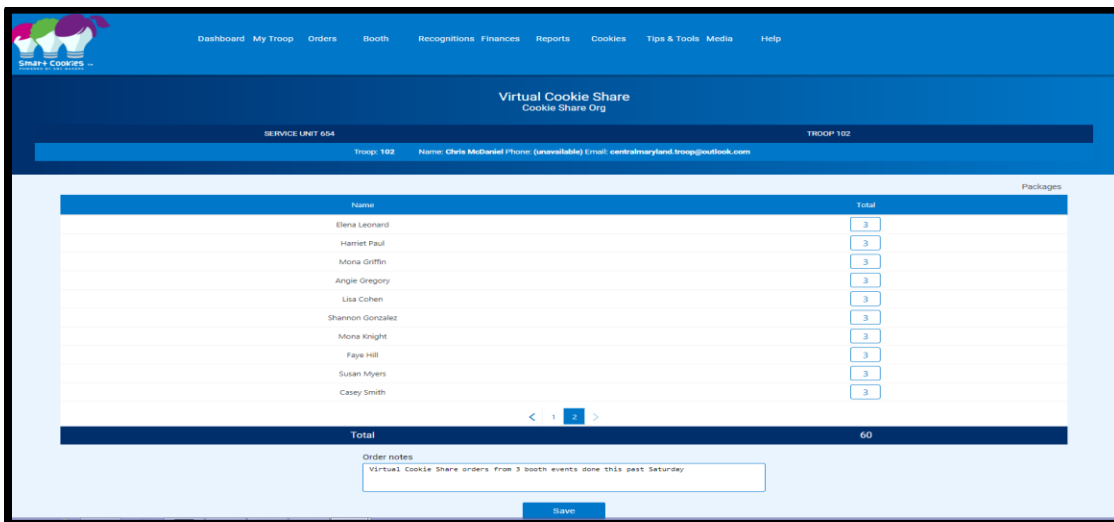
Smart Cookies
POWERED BY ABC BAKERS

Dashboard My Troop Orders Booth Recognitions Finances Reports Cookies Tips & Tools Media Help

Virtual Cookie Share
Cookie Share Org

SERVICE UNIT 654

TROOP 102

Troop: 102 Name: Chris McDaniel Phone: (unavailable) Email: centralmaryland.troop@outlook.com

Packages

| Name | Total |
|---|---|
| Elena Leonard | 3 |
| Harriet Paul | 3 |
| Mona Griffin | 3 |
| Angie Gregory | 3 |
| Lisa Cohen | 3 |
| Shannon Gonzalez | 3 |
| Mona Knight | 3 |
| Faye Hill | 3 |
| Susan Myers | 3 |
| Casey Smith | 3 |

< 1 2 >

| Total | 60 |
|---|---|

Order notes
Virtual Cookie Share orders from 3 booth events done this past Saturday

Save